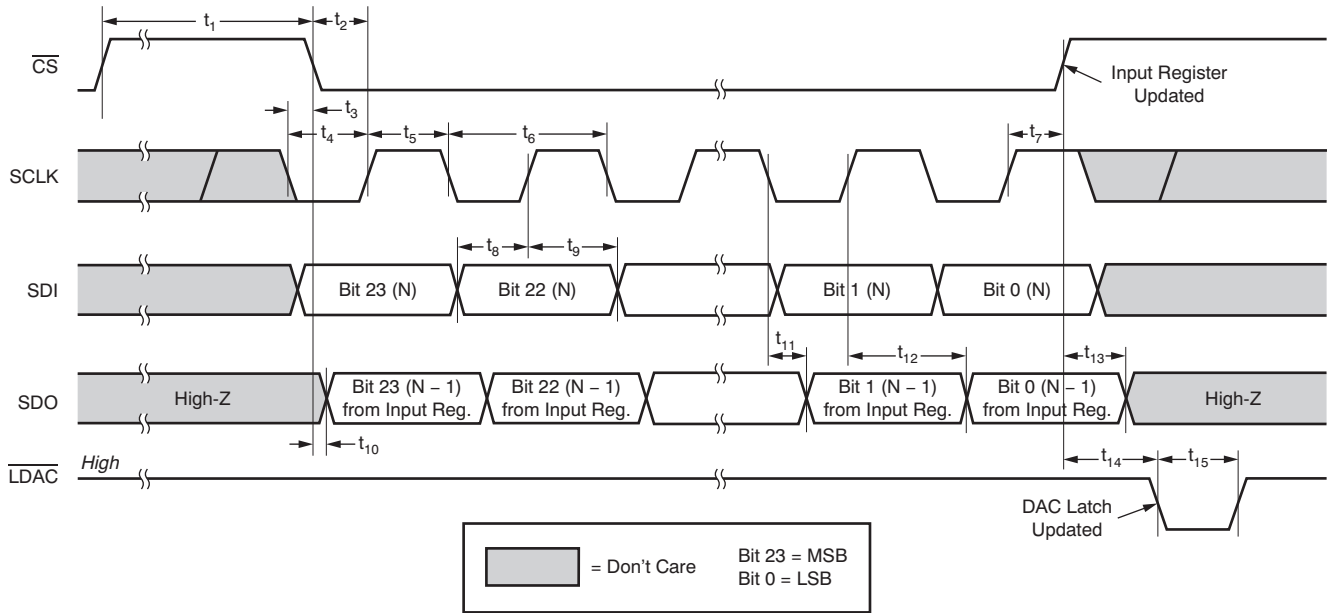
$t_1$

$t_2$

$\overline{CS}$

Input Register Updated

$t_3$

$t_4$

$t_5$

$t_6$

$t_7$

SCLK

$t_8$

$t_9$

SDI

Bit 23 (N)

Bit 22 (N)

Bit 1 (N)

Bit 0 (N)

$t_{11}$

$t_{12}$

$t_{13}$

SDO

High-Z

Bit 23 (N − 1) from Input Reg.

Bit 22 (N − 1) from Input Reg.

Bit 1 (N − 1) from Input Reg.

Bit 0 (N − 1) from Input Reg.

High-Z

$t_{10}$

$\overline{LDAC}$

High

$t_{14}$

$t_{15}$

DAC Latch Updated

= Don't Care

Bit 23 = MSB
Bit 0 = LSB